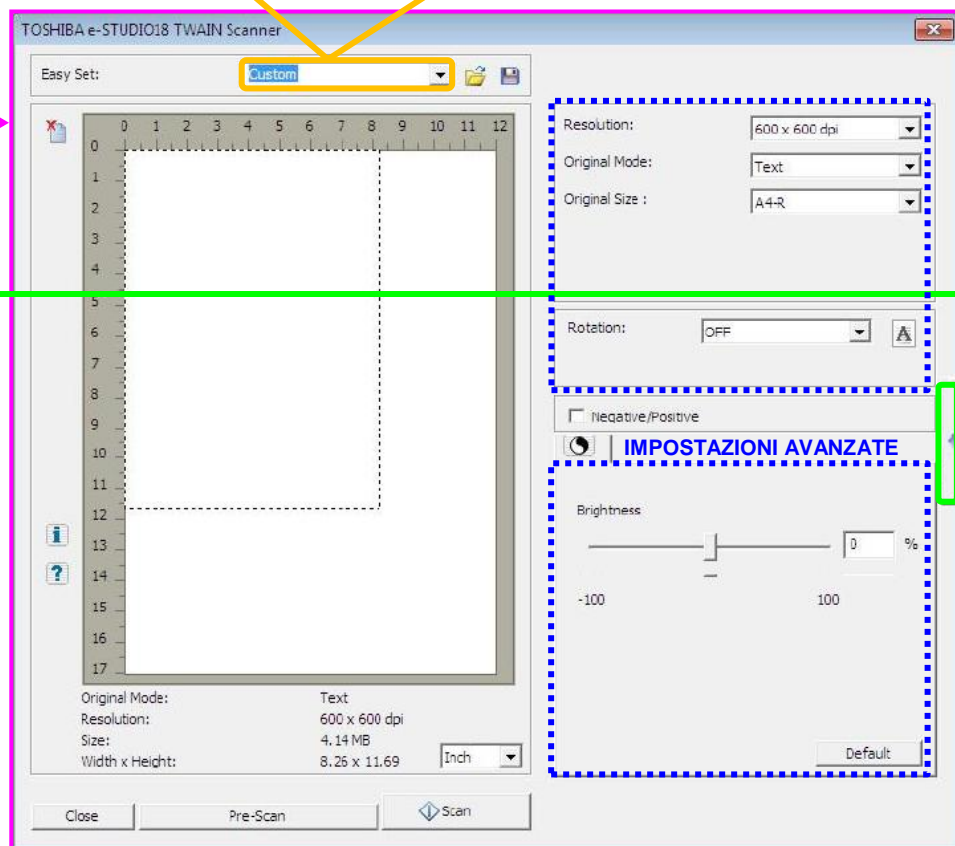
TOSHIBA e-STUDIO18 TWAIN Scanner

Easy Set: Custom

0 1 2 3 4 5 6 7 8 9 10 11 12

0 1 2 3 4 5 6 7 8 9 10 11 12 13 14 15 16 17

Resolution: 600 x 600 dpi
Original Mode: Text
Original Size : A4-R

Rotation: OFF

Negative/Positive

IMPOSTAZIONI AVANZATE

Brightness
0 %
-100 100

Default

Original Mode: Text
Resolution: 600 x 600 dpi
Size: 4.14 MB
Width x Height: 8.26 x 11.69

Inch

Close
Pre-Scan
Scan